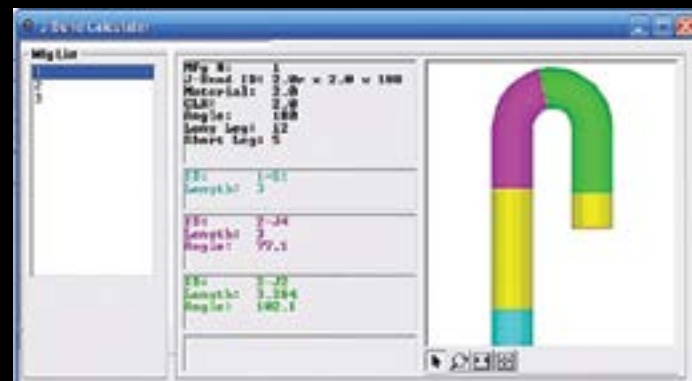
J-Bend Calculator

Mfg List
1
2
3

Mfg #: 1
J-Bend ID: 2.0r x 2.0 x 180
Material: 2.0
CLR: 2.0
Angle: 180
Long Leg: 12
Short Leg: 5

ID: 1-01
Length: 3

ID: 2-24
Length: 3
Angle: 77.1

ID: 2-22
Length: 3.284
Angle: 102.1